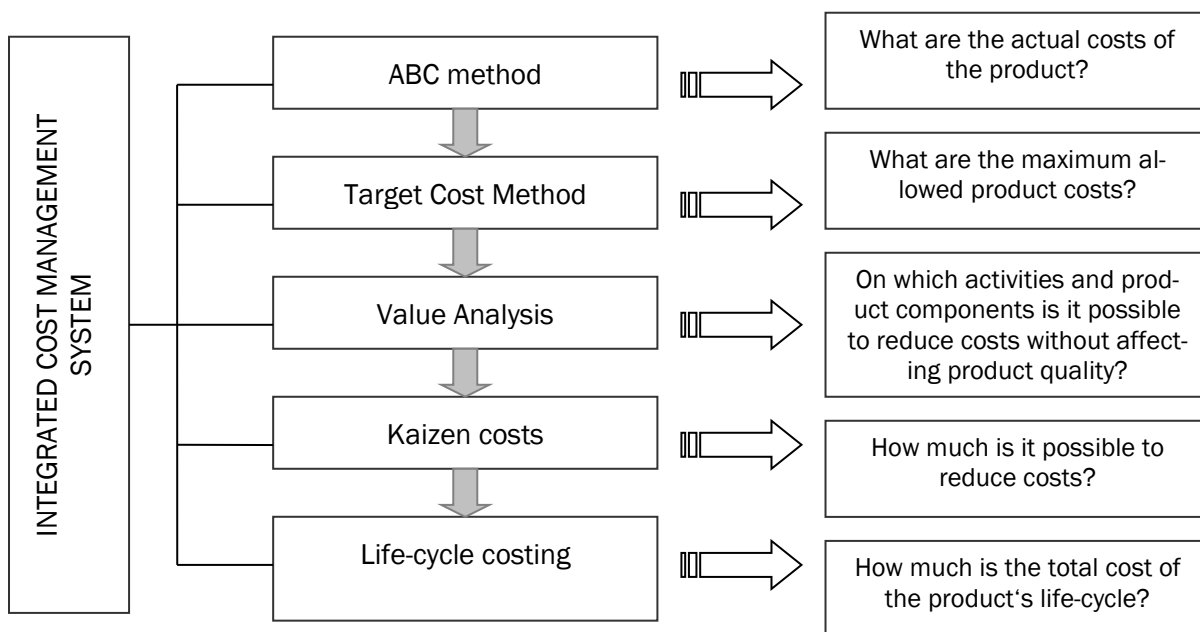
INTEGRATED COST MANAGEMENT SYSTEM

ABC method

What are the actual costs of the product?

Target Cost Method

What are the maximum allowed product costs?

Value Analysis

On which activities and product components is it possible to reduce costs without affecting product quality?

Kaizen costs

How much is it possible to reduce costs?

Life-cycle costing

How much is the total cost of the product‘s life-cycle?